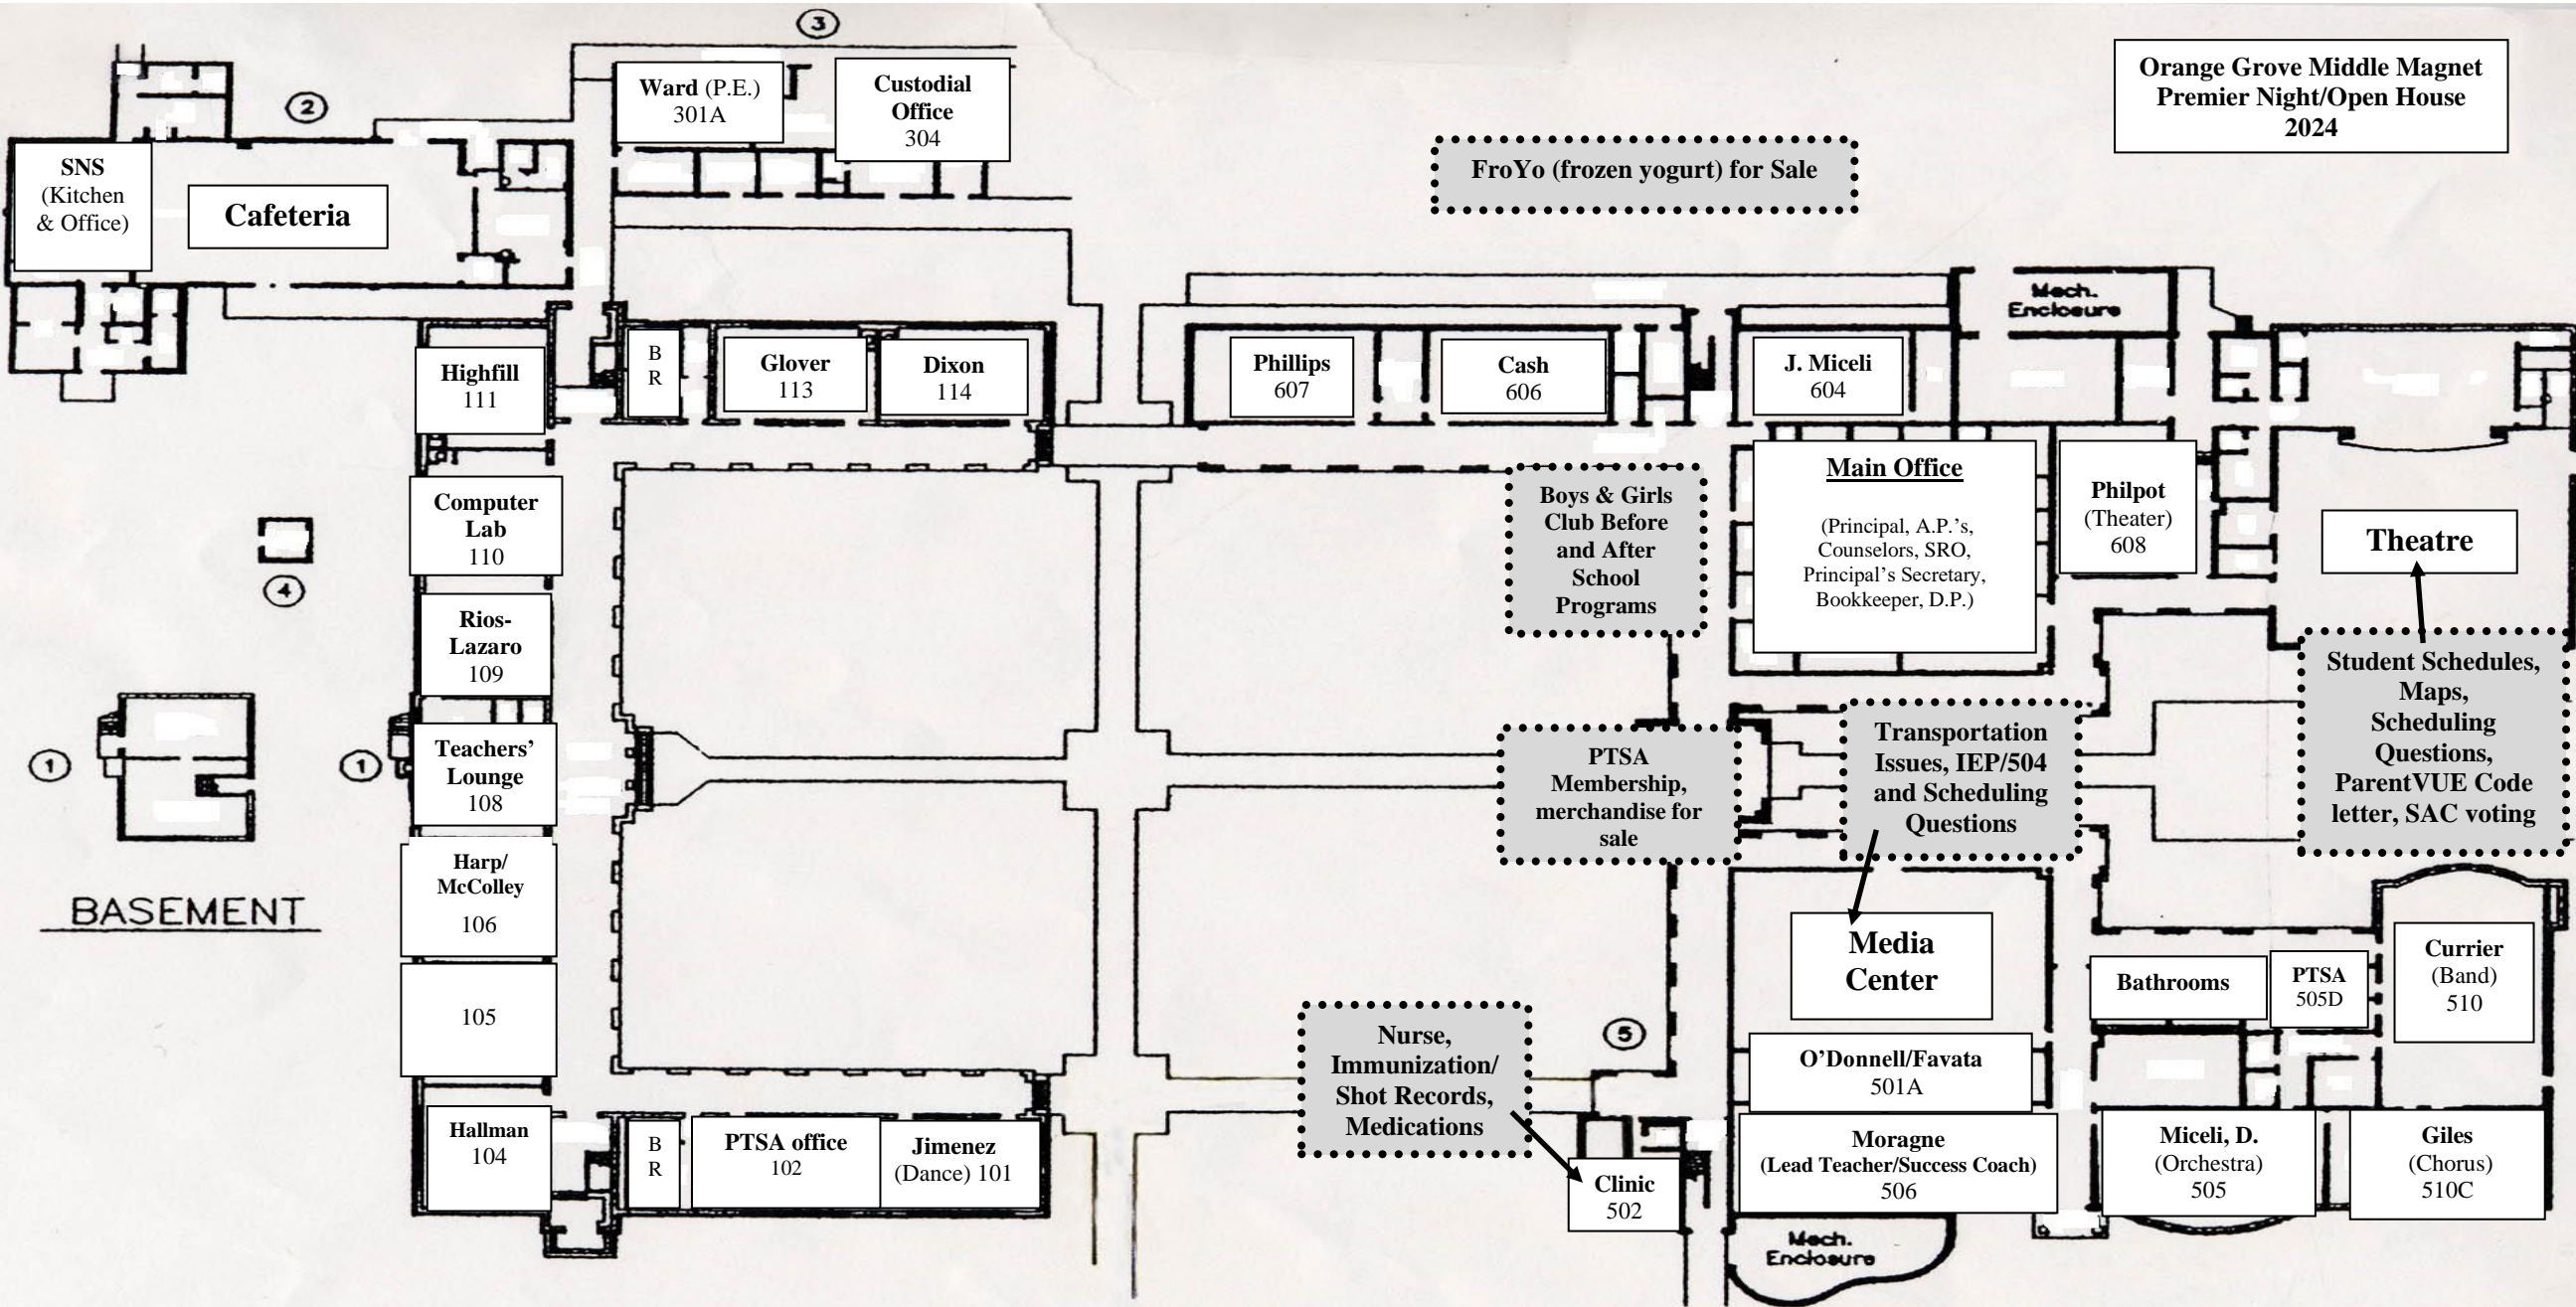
Orange Grove Middle Magnet Premier Night/Open House 2024

3

2

Ward (P.E.) 301A

Custodial Office 304

FroYo (frozen yogurt) for Sale

SNS (Kitchen & Office)

Cafeteria

Mech. Enclosure

Highfill 111

B R

Glover 113

Dixon 114

Phillips 607

Cash 606

J. Miceli 604

Computer Lab 110

Boys & Girls Club Before and After School Programs

Main Office

(Principal, A.P.'s, Counselors, SRO, Principal's Secretary, Bookkeeper, D.P.)

Philpot (Theater) 608

Theatre

4

Rios-Lazaro 109

Student Schedules, Maps, Scheduling Questions, ParentVUE Code letter, SAC voting

1

1

Teachers' Lounge 108

PTSA Membership, merchandise for sale

Transportation Issues, IEP/504 and Scheduling Questions

Harp/ McColley 106

BASEMENT

Media Center

Bathrooms

PTSA 505D

Currier (Band) 510

105

Nurse, Immunization/ Shot Records, Medications

5

O'Donnell/Favata 501A

Hallman 104

B R

PTSA office 102

Jimenez (Dance) 101

Clinic 502

Moragne (Lead Teacher/Success Coach) 506

Miceli, D. (Orchestra) 505

Giles (Chorus) 510C

Mech. Enclosure